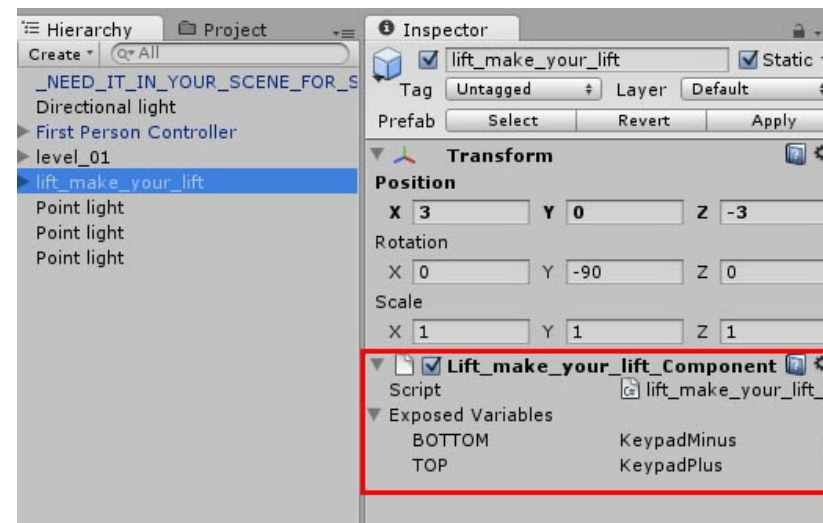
Hierarchy
Project
Create
All
_NEED_IT_IN_YOUR_SCENE_FOR_S
Directional light
First Person Controller
level_01
lift_make_your_lift
Point light
Point light
Point light

Inspector
lift_make_your_lift
Static
Tag Untagged
Layer Default
Prefab Select Revert Apply
Transform
Position
X 3 Y 0 Z -3
Rotation
X 0 Y -90 Z 0
Scale
X 1 Y 1 Z 1
Lift_make_your_lift_Component
Script lift_make_your_lift_
Exposed Variables
BOTTOM KeypadMinus
TOP KeypadPlus